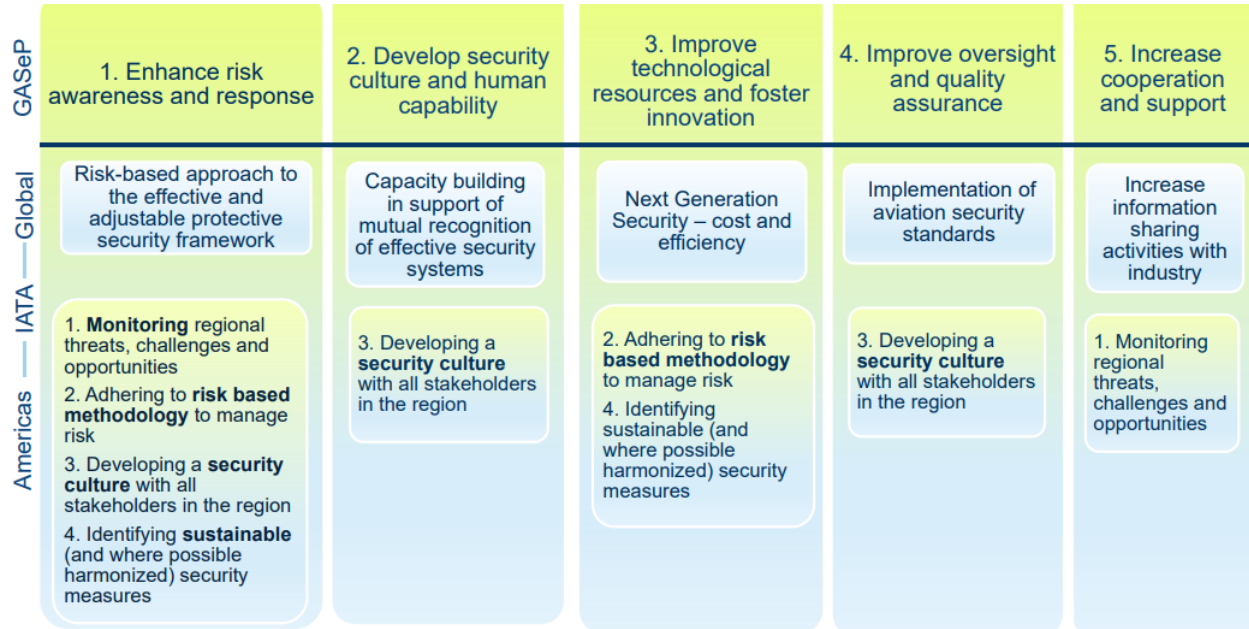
GASeP

1. Enhance risk awareness and response

2. Develop security culture and human capability

3. Improve technological resources and foster innovation

4. Improve oversight and quality assurance

5. Increase cooperation and support

Global

IATA

Americas

Risk-based approach to the effective and adjustable protective security framework

1. **Monitoring** regional threats, challenges and opportunities

2. Adhering to **risk based methodology** to manage risk

3. Developing a **security culture** with all stakeholders in the region

4. Identifying **sustainable** (and where possible harmonized) security measures

Capacity building in support of mutual recognition of effective security systems

3. Developing a **security culture** with all stakeholders in the region

Next Generation Security – cost and efficiency

2. Adhering to **risk based methodology** to manage risk

4. Identifying sustainable (and where possible harmonized) security measures

Implementation of aviation security standards

3. Developing a **security culture** with all stakeholders in the region

Increase information sharing activities with industry

1. Monitoring regional threats, challenges and opportunities